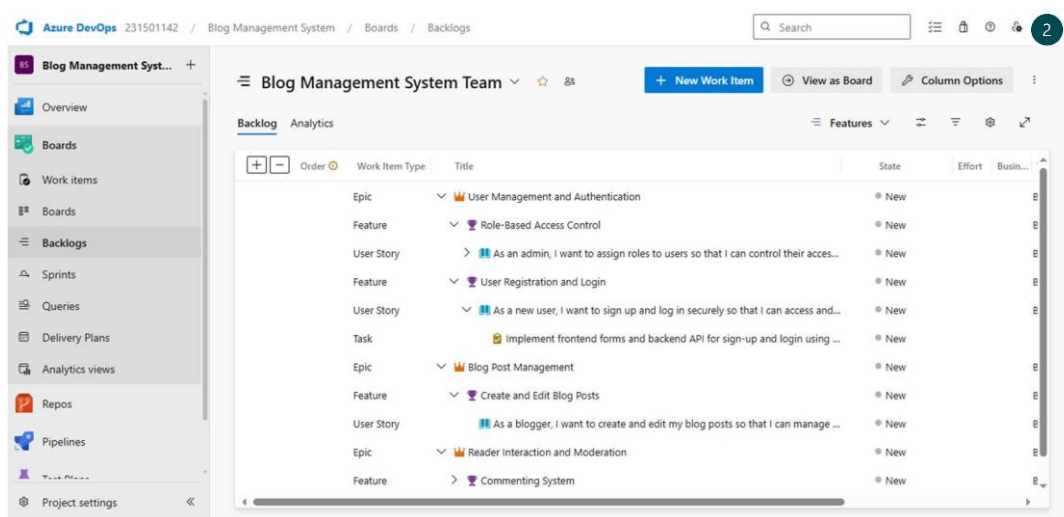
Azure DevOps 231501142 / Blog Management System / Boards / Backlogs

Search

2

BS Blog Management Syst... +

Overview
Boards
Work items
Boards
Backlogs
Sprints
Queries
Delivery Plans
Analytics views
Repos
Pipelines
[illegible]
Project settings «

Blog Management System Team

+ New Work Item
View as Board
Column Options

Backlog Analytics

Features

| Order | Work Item Type | Title | State | Effort | Busin... |
|---|---|---|---|---|---|
| | Epic | User Management and Authentication | New | | B |
| | Feature | Role-Based Access Control | New | | B |
| | User Story | As an admin, I want to assign roles to users so that I can control their acces... | New | | B |
| | Feature | User Registration and Login | New | | B |
| | User Story | As a new user, I want to sign up and log in securely so that I can access and... | New | | B |
| | Task | Implement frontend forms and backend API for sign-up and login using ... | New | | B |
| | Epic | Blog Post Management | New | | B |
| | Feature | Create and Edit Blog Posts | New | | B |
| | User Story | As a blogger, I want to create and edit my blog posts so that I can manage ... | New | | B |
| | Epic | Reader Interaction and Moderation | New | | B |
| | Feature | Commenting System | New | | B |